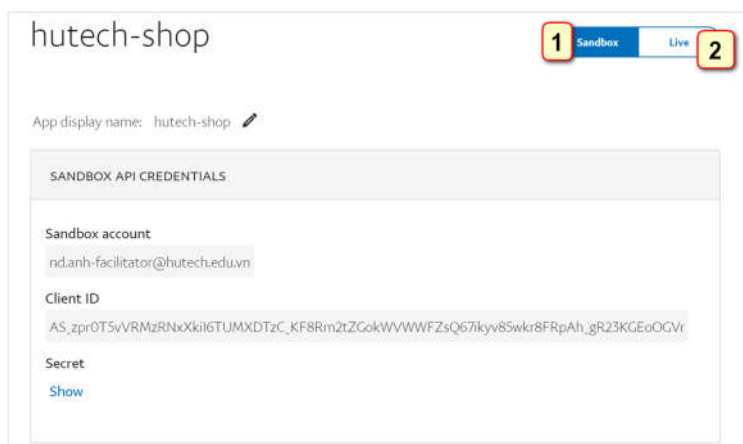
hutech-shop

1 Sandbox Live 2

App display name: hutech-shop

SANDBOX API CREDENTIALS

Sandbox account

nd.anh-facilitator@hutech.edu.vn

Client ID

AS_zpr0T5vVRMzRNxXkiI6TUMXDTzC_KF8Rm2tZGokWVWWFZsQ67ikyv85wkr8FRpAh_gR23KGEoOGVr

Secret

Show